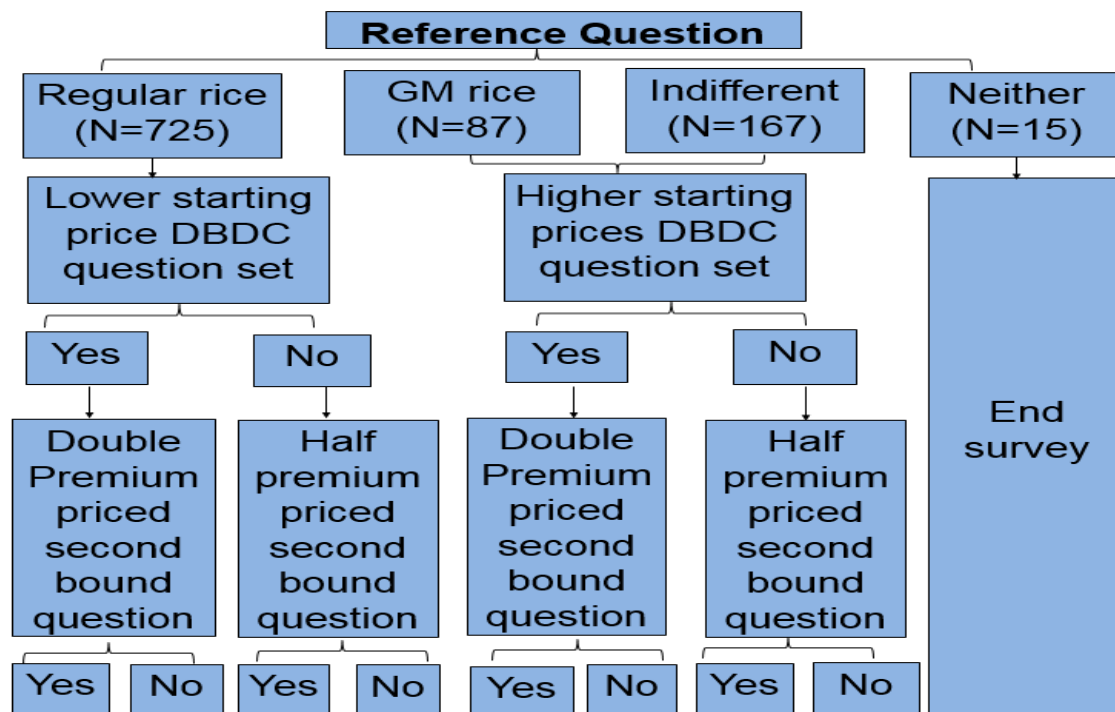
Reference Question

Regular rice (N=725)

GM rice (N=87)

Indifferent (N=167)

Neither (N=15)

Lower starting price DBDC question set

Higher starting prices DBDC question set

End survey

Yes

No

Yes

No

Double Premium priced second bound question

Half premium priced second bound question

Double Premium priced second bound question

Half premium priced second bound question

Yes

No

Yes

No

Yes

No

Yes

No